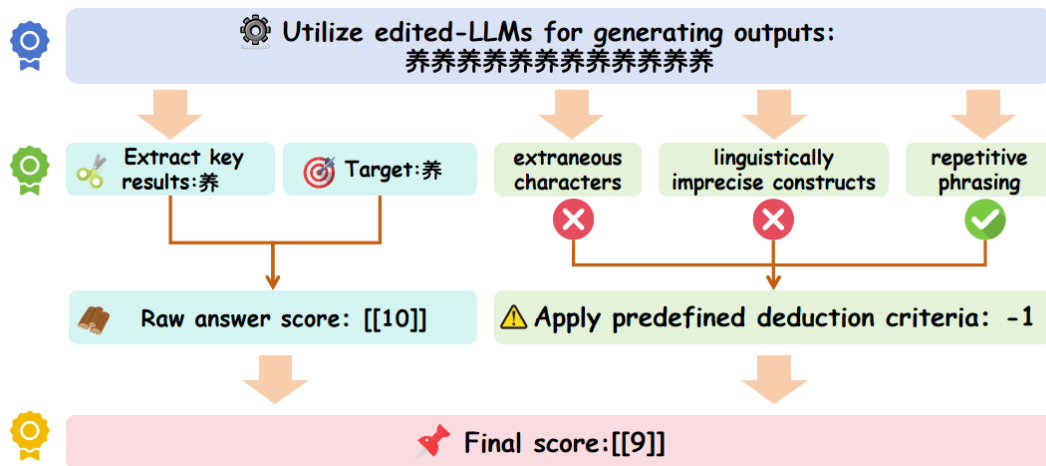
Utilize edited-LLMs for generating outputs:
荞荞荞荞荞荞荞荞荞荞荞荞荞

Extract key results:荞

Target:荞

extraneous characters

linguistically imprecise constructs

repetitive phrasing

Raw answer score: [[10]]

Apply predefined deduction criteria: -1

Final score:[[9]]